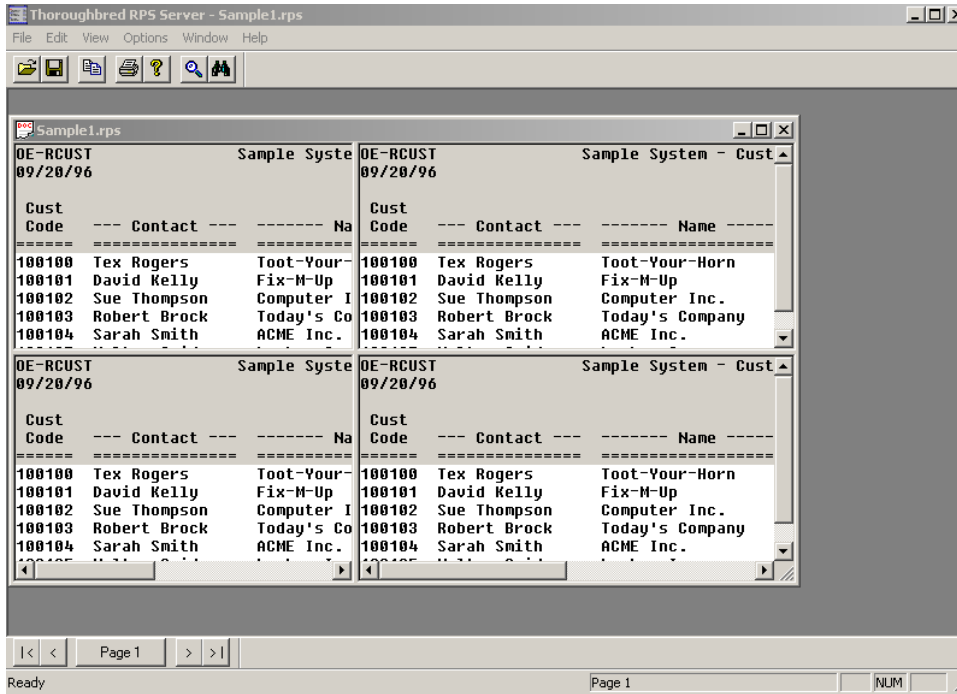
Thoroughbred RPS Server - Sample1.rps

File Edit View Options Window Help

Sample1.rps

OE-RCUST Sample Syste
09/20/96

Cust
Code --- Contact --- ------- Na
====== =============== =========
100100 Tex Rogers Toot-Your-
100101 David Kelly Fix-M-Up
100102 Sue Thompson Computer I
100103 Robert Brock Today's Co
100104 Sarah Smith ACME Inc.

OE-RCUST Sample System - Cust
09/20/96

Cust
Code --- Contact --- ------- Name -----
====== =============== =================
100100 Tex Rogers Toot-Your-Horn
100101 David Kelly Fix-M-Up
100102 Sue Thompson Computer Inc.
100103 Robert Brock Today's Company
100104 Sarah Smith ACME Inc.

OE-RCUST Sample Syste
09/20/96

Cust
Code --- Contact --- ------- Na
====== =============== =========
100100 Tex Rogers Toot-Your-
100101 David Kelly Fix-M-Up
100102 Sue Thompson Computer I
100103 Robert Brock Today's Co
100104 Sarah Smith ACME Inc.

OE-RCUST Sample System - Cust
09/20/96

Cust
Code --- Contact --- ------- Name -----
====== =============== =================
100100 Tex Rogers Toot-Your-Horn
100101 David Kelly Fix-M-Up
100102 Sue Thompson Computer Inc.
100103 Robert Brock Today's Company
100104 Sarah Smith ACME Inc.

|< < Page 1 > >|

Ready Page 1 NUM